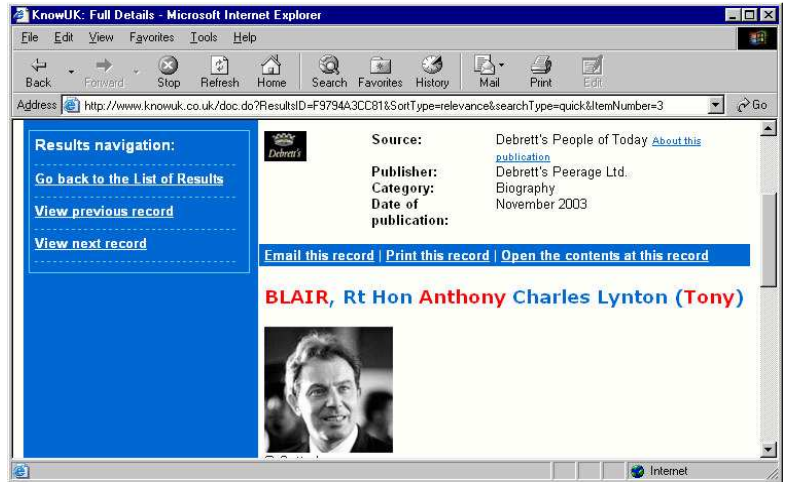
KnowUK: Full Details - Microsoft Internet Explorer

File Edit View Favorites Tools Help

Back Forward Stop Refresh Home Search Favorites History Mail Print Edit

Address http://www.knowuk.co.uk/doc.do?ResultsID=F9794A3CC81&SortType=relevance&searchType=quick&ItemNumber=3 Go

Results navigation:

Go back to the List of Results

View previous record

View next record

Debrett's

| | |
|---|---|
| Source: | Debrett's People of Today About this publication |
| Publisher: | Debrett's Peerage Ltd. |
| Category: | Biography |
| Date of publication: | November 2003 |

Email this record | Print this record | Open the contents at this record

BLAIR, Rt Hon Anthony Charles Lynton (Tony)

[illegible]

Internet